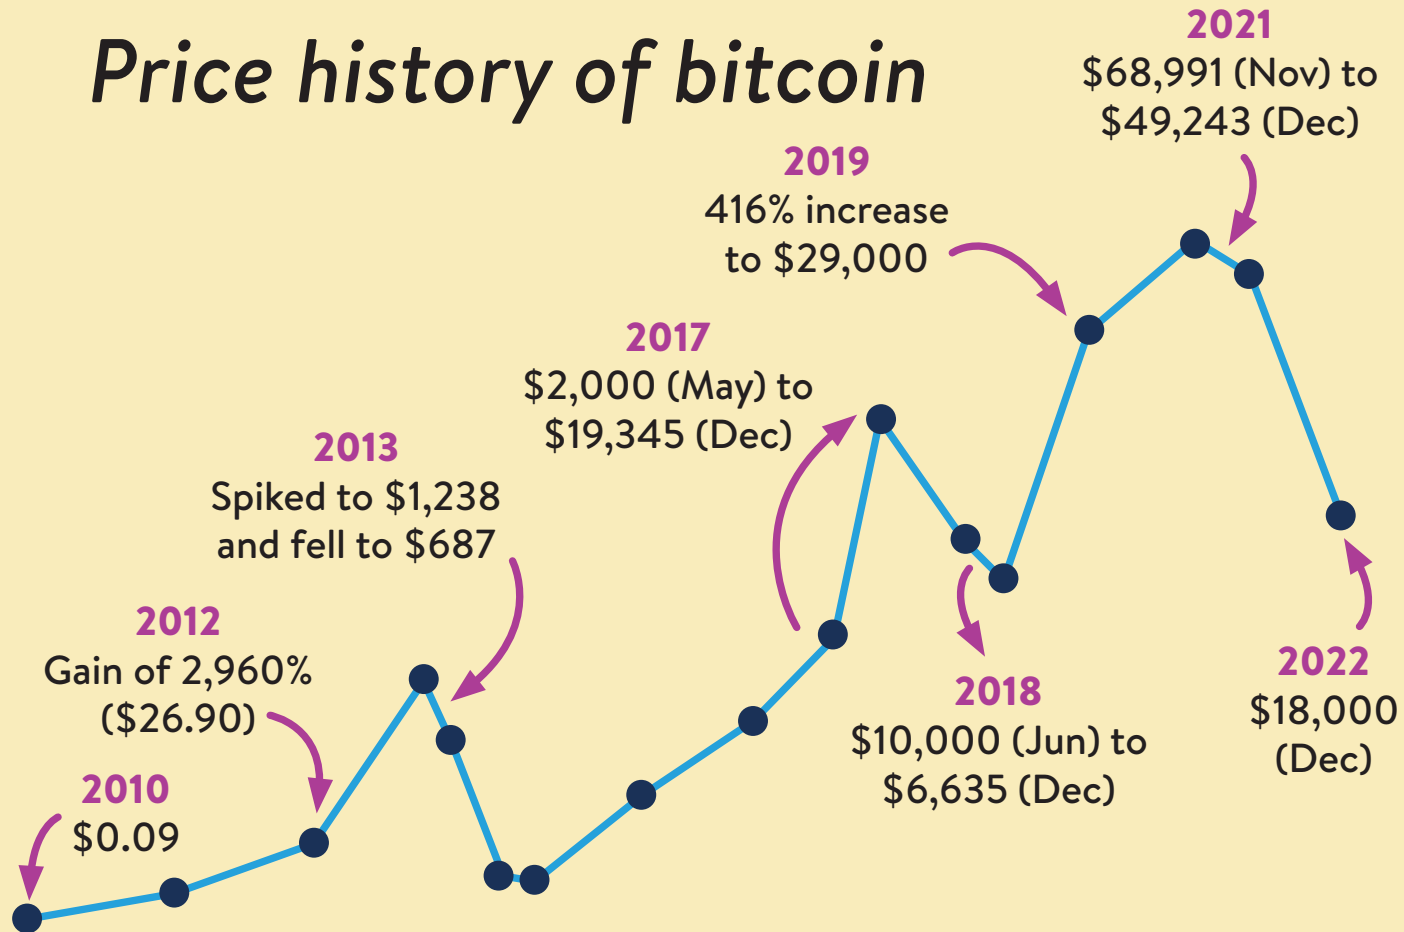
Price history of bitcoin

2021
$68,991 (Nov) to
$49,243 (Dec)

2019
416% increase
to $29,000

2017
$2,000 (May) to
$19,345 (Dec)

2013
Spiked to $1,238
and fell to $687

2012
Gain of 2,960%
($26.90)

2010
$0.09

2018
$10,000 (Jun) to
$6,635 (Dec)

2022
$18,000
(Dec)